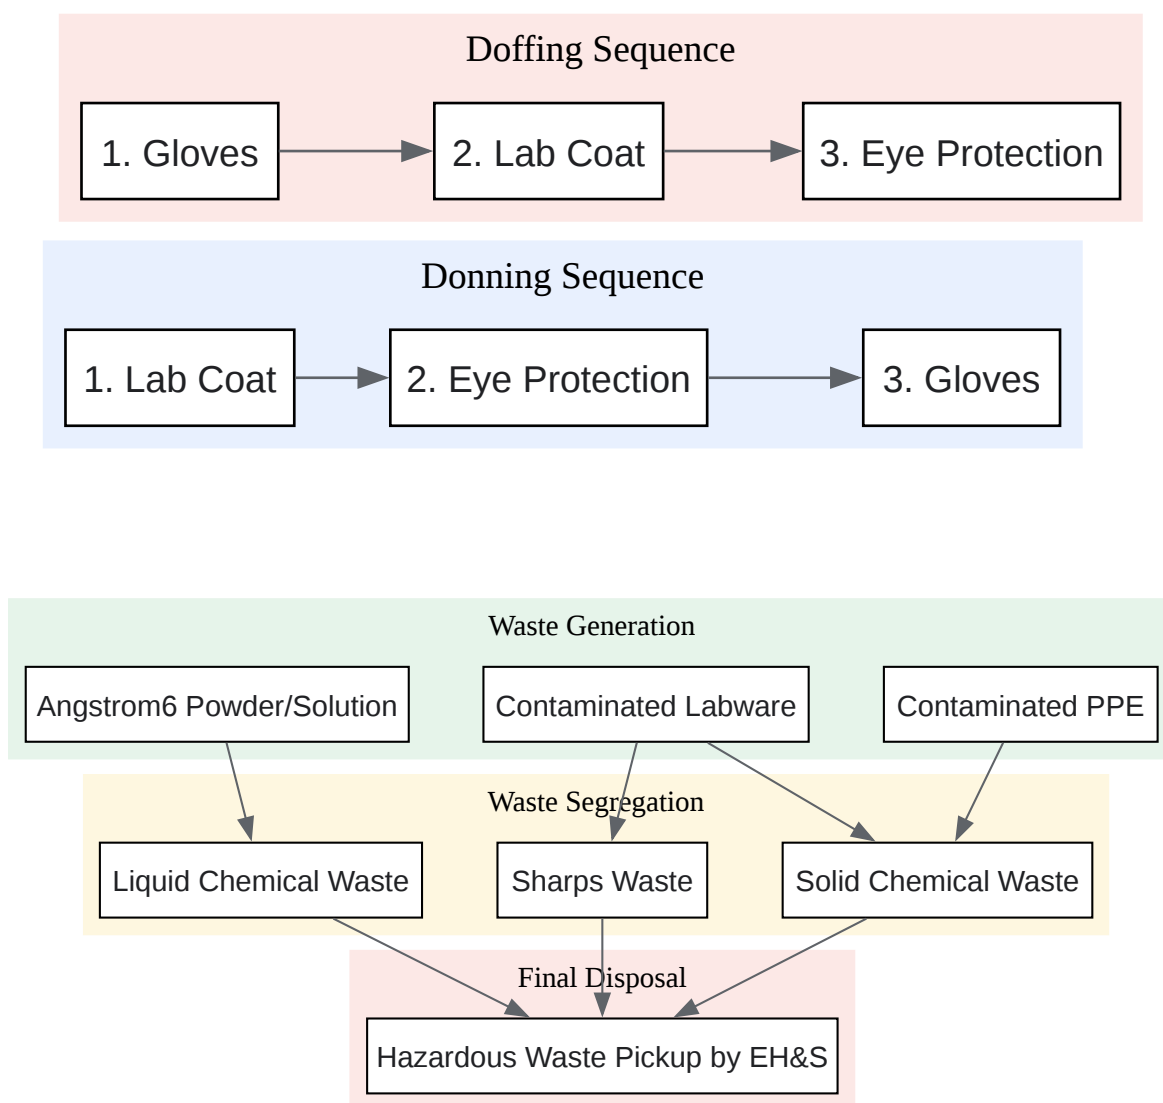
Doffing Sequence

1. Gloves

2. Lab Coat

3. Eye Protection

Donning Sequence

1. Lab Coat

2. Eye Protection

3. Gloves

Waste Generation

Angstrom6 Powder/Solution

Contaminated Labware

Contaminated PPE

Waste Segregation

Liquid Chemical Waste

Sharps Waste

Solid Chemical Waste

Final Disposal

Hazardous Waste Pickup by EH&S